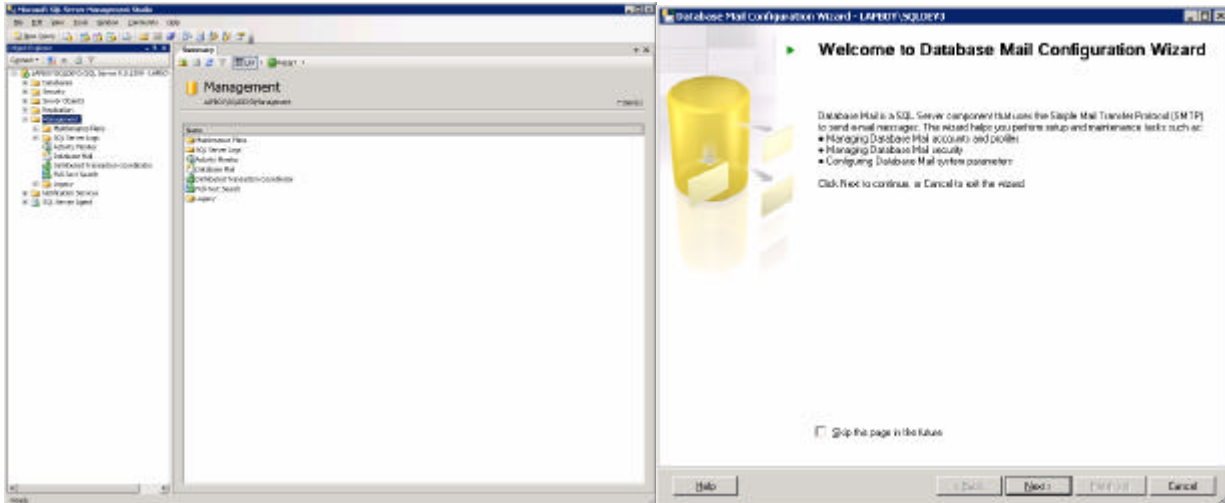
Microsoft SQL Server Management Studio

File Edit View Tools Window Community Help

New Query

Object Explorer

Connect

LAPBOT\SQLDEV3 (SQL Server 9.0.3159 - LAPBOT\

Databases
Security
Server Objects
Replication
Management
Maintenance Plans
SQL Server Logs
Activity Monitor
Database Mail
Distributed Transaction Coordinator
Full-Text Search
Legacy
Notification Services
SQL Server Agent

Summary

List

Report

Management

LAPBOT\SQLDEV3\Management

1 Item(s)

Name
Maintenance Plans
SQL Server Logs
Activity Monitor
Database Mail
Distributed Transaction Coordinator
Full-Text Search
Legacy

Ready

Database Mail Configuration Wizard - LAPBOT\SQLDEV3

Welcome to Database Mail Configuration Wizard

Database Mail is a SQL Server component that uses the Simple Mail Transfer Protocol (SMTP) to send e-mail messages. This wizard helps you perform setup and maintenance tasks such as:
• Managing Database Mail accounts and profiles
• Managing Database Mail security
• Configuring Database Mail system parameters

Click Next to continue, or Cancel to exit the wizard.

Skip this page in the future

Help

< Back

Next >

Finish >>|

Cancel